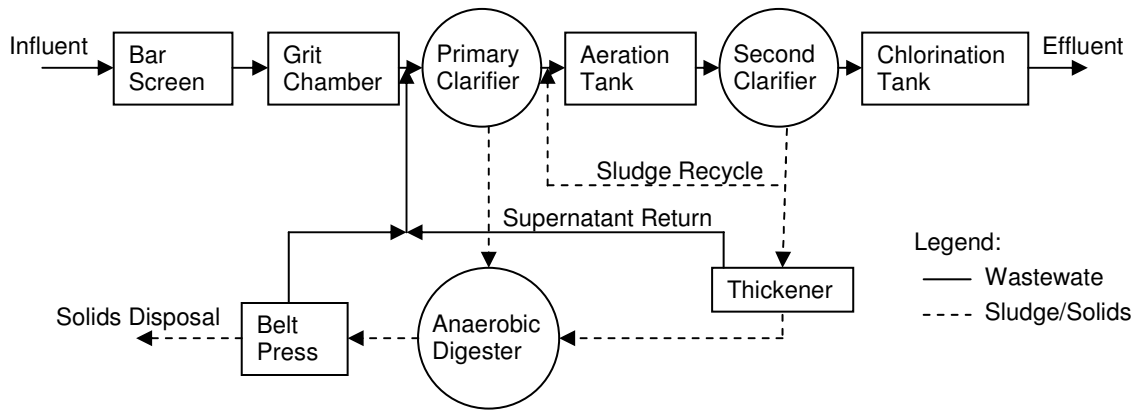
Influent

Bar Screen

Grit Chamber

Primary Clarifier

Aeration Tank

Second Clarifier

Chlorination Tank

Effluent

Sludge Recycle

Supernatant Return

Legend:

Wastewate

Sludge/Solids

Thickener

Solids Disposal

Belt Press

Anaerobic Digester